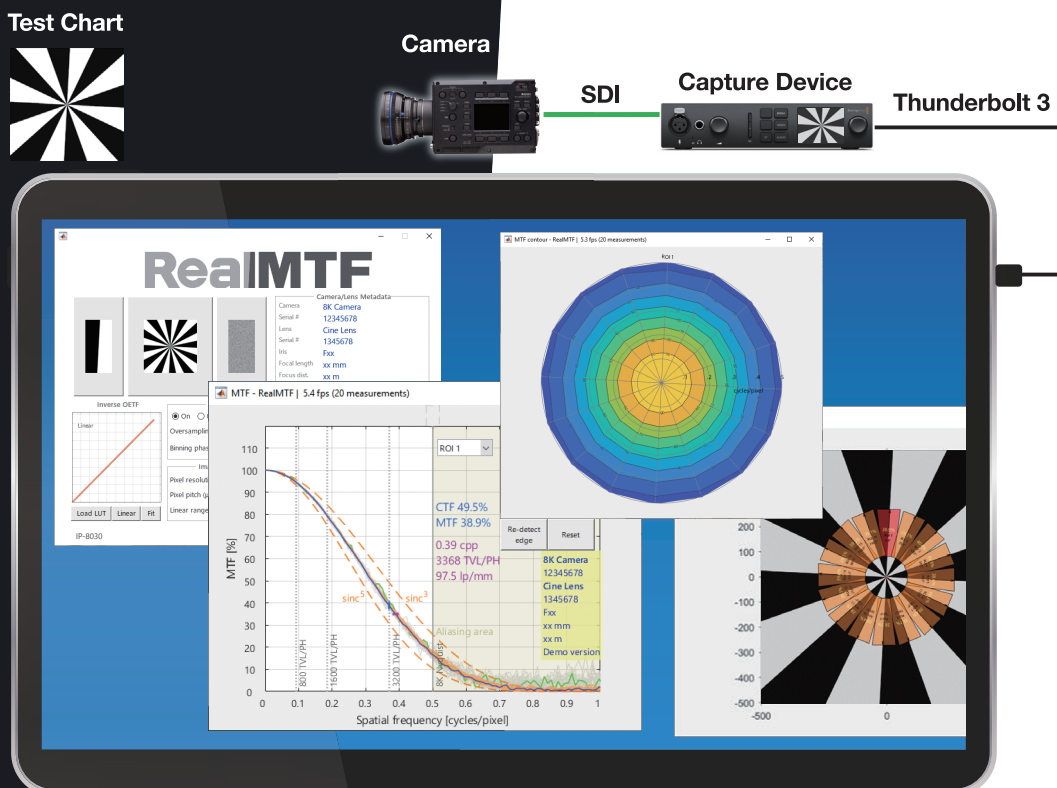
Test Chart

Camera

SDI

Capture Device

Thunderbolt 3

RealMTF

Camera/Lens Metadata

| Camera | 8K Camera |
|---|---|
| Serial # | 12345678 |
| Lens | Cine Lens |
| Serial # | 1345678 |
| Iris | Fxx |
| Focal length | xx mm |
| Focus dist. | xx m |

Inverse OETF

Linear

Load LUT Linear Fit

IP-8030

On

Oversamplin

Binning phas

Pixel resolu

Pixel pitch (μ

Linear range

MTF - RealMTF | 5.4 fps (20 measurements)

MTF [%]

110 100 90 80 70 60 50 40 30 20 10 0

0 0.1 0.2 0.3 0.4 0.5 0.6 0.7 0.8 0.9 1

Spatial frequency [cycles/pixel]

800 TVL/PH

1600 TVL/PH

3200 TVL/PH

8K Nyquist

$sinc^5$

$sinc^3$

Aliasing area

ROI 1

CTF 49.5%
MTF 38.9%

0.39 cpp
3368 TVL/PH
97.5 lp/mm

Re-detect edge

Reset

8K Camera
12345678
Cine Lens
1345678
Fxx
xx mm
xx m
Demo version

MTF contour - RealMTF | 5.3 fps (20 measurements)

ROI 1

cycles/pixel

200 100 0 -100 -200 -300 -400 -500

-500 0